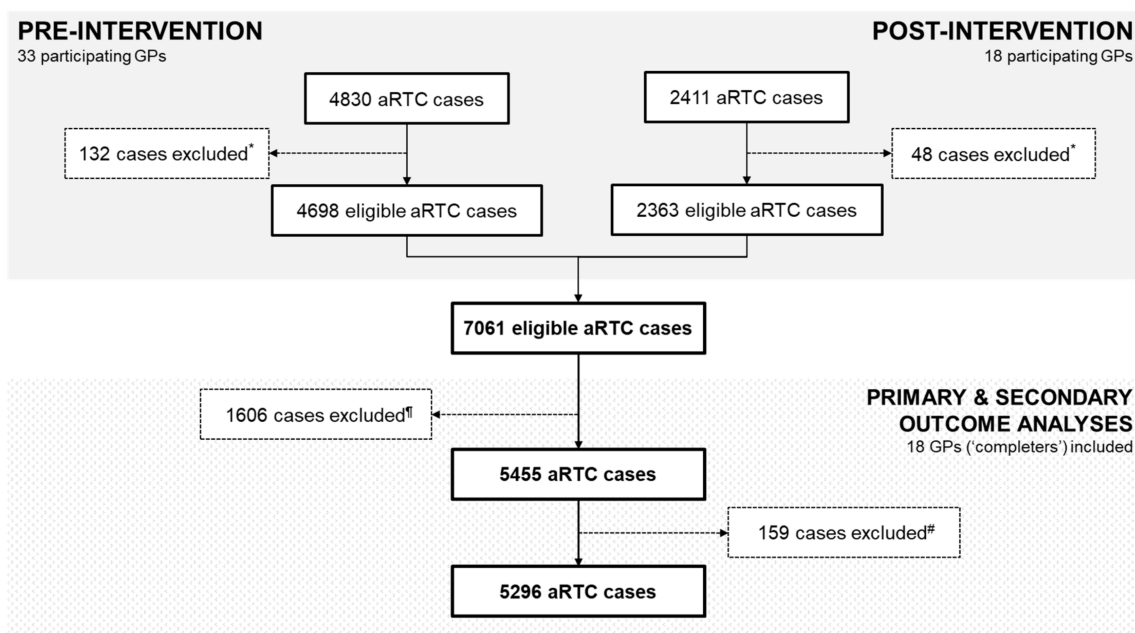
PRE-INTERVENTION
33 participating GPs

POST-INTERVENTION
18 participating GPs

4830 aRTC cases

2411 aRTC cases

132 cases excluded*

48 cases excluded*

4698 eligible aRTC cases

2363 eligible aRTC cases

7061 eligible aRTC cases

PRIMARY & SECONDARY OUTCOME ANALYSES
18 GPs ('completers') included

1606 cases excluded¶

5455 aRTC cases

159 cases excluded#

5296 aRTC cases